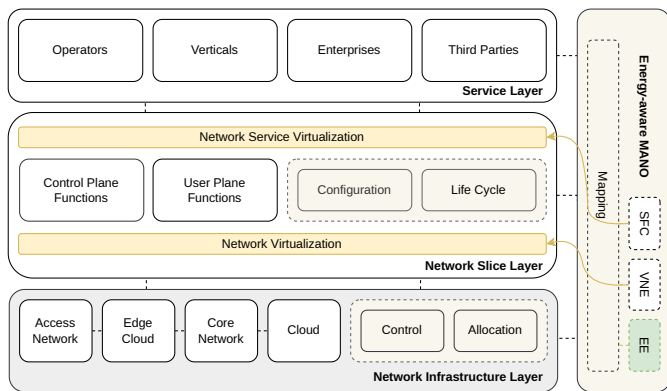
Operators

Verticals

Enterprises

Third Parties

Service Layer

Network Service Virtualization

Control Plane Functions

User Plane Functions

Configuration

Life Cycle

Network Virtualization

Network Slice Layer

Access Network

Edge Cloud

Core Network

Cloud

Control

Allocation

Network Infrastructure Layer

Energy-aware MANO

Mapping

SFC

VNE

EE